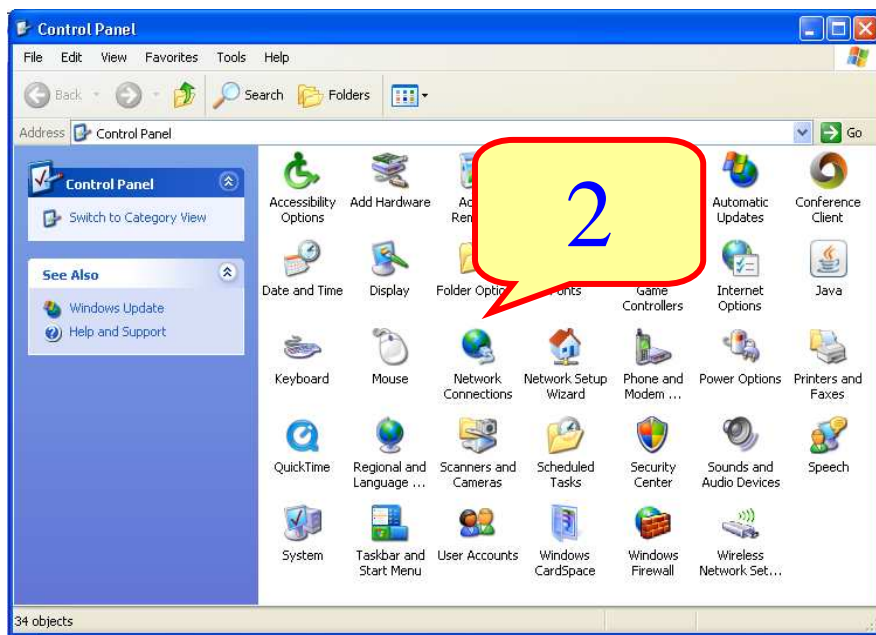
Control Panel

File Edit View Favorites Tools Help

Back Search Folders

Address Control Panel Go

Control Panel

Switch to Category View

See Also

Windows Update

Help and Support

2

Accessibility Options

Add Hardware

Ac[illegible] Ren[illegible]

Automatic Updates

Conference Client

Date and Time

Display

Folder Optio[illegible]

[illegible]onts

Game Controllers

Internet Options

Java

Keyboard

Mouse

Network Connections

Network Setup Wizard

Phone and Modem ...

Power Options

Printers and Faxes

QuickTime

Regional and Language ...

Scanners and Cameras

Scheduled Tasks

Security Center

Sounds and Audio Devices

Speech

System

Taskbar and Start Menu

User Accounts

Windows CardSpace

Windows Firewall

Wireless Network Set...

34 objects